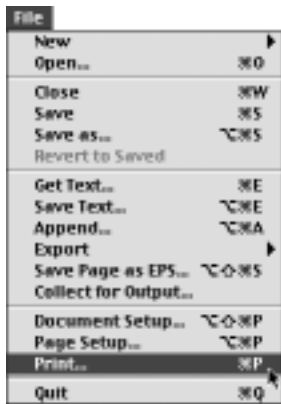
File
New
Open... ⌘O
Close ⌘W
Save ⌘S
Save as... ⌥⌘S
Revert to Saved
Get Text... ⌘E
Save Text... ⌥⌘E
Append... ⌥⌘A
Export
Save Page as EPS... ⌥⇧⌘S
Collect for Output...
Document Setup... ⌥⇧⌘P
Page Setup... ⌥⌘P
Print... ⌘P
Quit ⌘Q